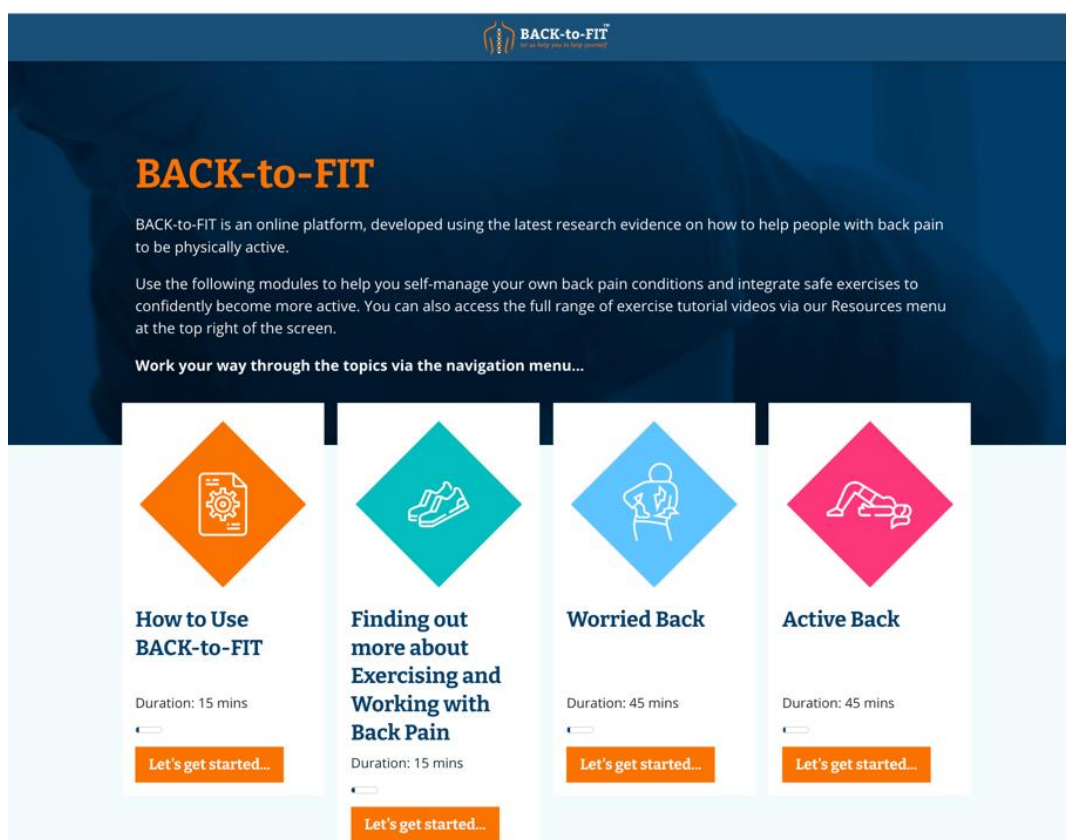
BACK-to-FIT™
let us help you to help yourself

BACK-to-FIT

BACK-to-FIT is an online platform, developed using the latest research evidence on how to help people with back pain to be physically active.

Use the following modules to help you self-manage your own back pain conditions and integrate safe exercises to confidently become more active. You can also access the full range of exercise tutorial videos via our Resources menu at the top right of the screen.

Work your way through the topics via the navigation menu...

How to Use BACK-to-FIT

Duration: 15 mins

Let's get started...

Finding out more about Exercising and Working with Back Pain

Duration: 15 mins

Let's get started...

Worried Back

Duration: 45 mins

Let's get started...

Active Back

Duration: 45 mins

Let's get started...